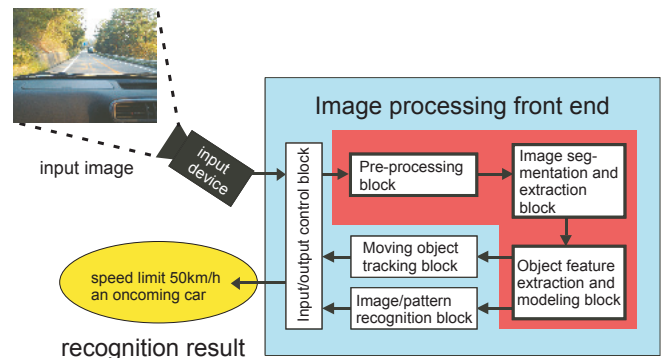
input image

input device

Image processing front end

Input/output control block

Pre-processing block

Image segmentation and extraction block

Object feature extraction and modeling block

Moving object tracking block

Image/pattern recognition block

speed limit 50km/h
an oncoming car

recognition result